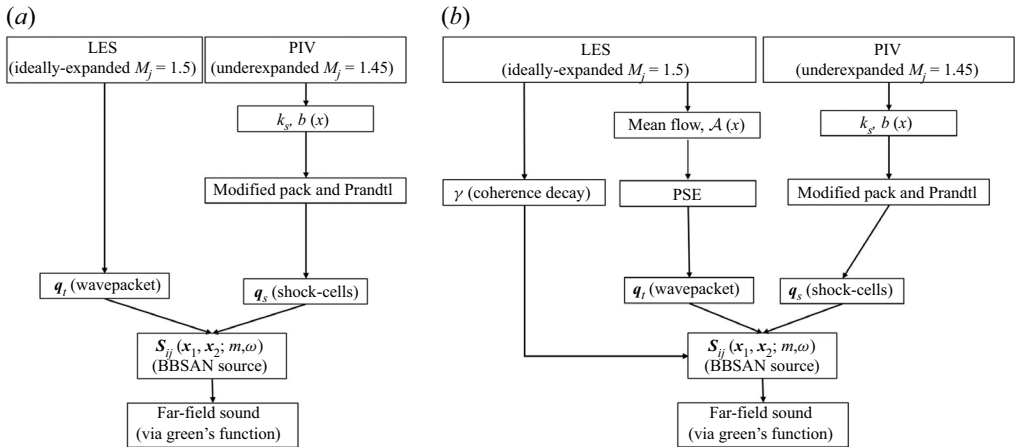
(a)

LES (ideally-expanded $M_j = 1.5$)

PIV (underexpanded $M_j = 1.45$)

$k_s$, $b(x)$

Modified pack and Prandtl

$\boldsymbol{q}_t$ (wavepacket)

$\boldsymbol{q}_s$ (shock-cells)

$\boldsymbol{S}_{ij}(\boldsymbol{x}_1, \boldsymbol{x}_2; m,\omega)$ (BBSAN source)

Far-field sound (via green's function)

(b)

LES (ideally-expanded $M_j = 1.5$)

PIV (underexpanded $M_j = 1.45$)

Mean flow, $\mathcal{A}(x)$

$k_s$, $b(x)$

$\gamma$ (coherence decay)

PSE

Modified pack and Prandtl

$\boldsymbol{q}_t$ (wavepacket)

$\boldsymbol{q}_s$ (shock-cells)

$\boldsymbol{S}_{ij}(\boldsymbol{x}_1, \boldsymbol{x}_2; m,\omega)$ (BBSAN source)

Far-field sound (via green's function)